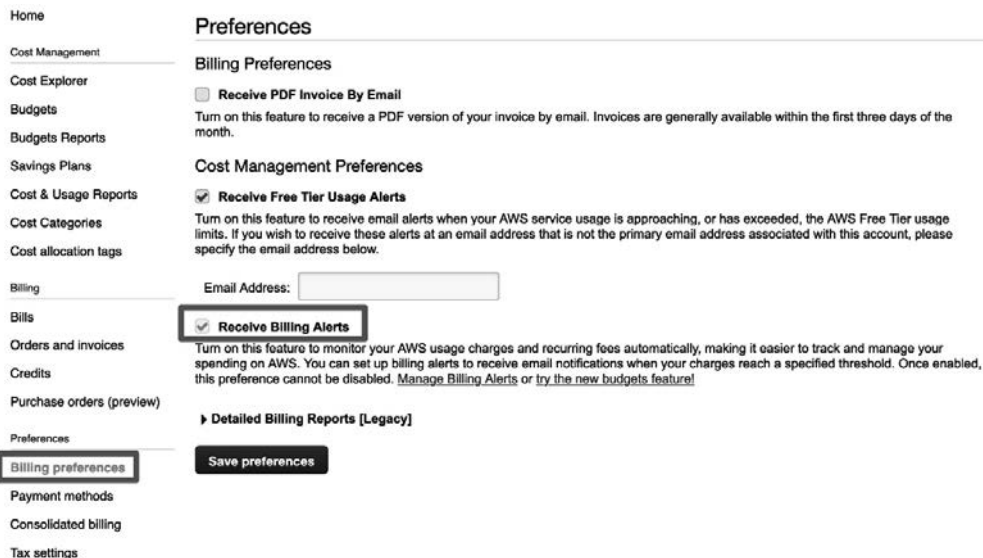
Home

Cost Management

Cost Explorer

Budgets

Budgets Reports

Savings Plans

Cost & Usage Reports

Cost Categories

Cost allocation tags

Billing

Bills

Orders and invoices

Credits

Purchase orders (preview)

Preferences

Billing preferences

Payment methods

Consolidated billing

Tax settings

Preferences

Billing Preferences

Receive PDF Invoice By Email

Turn on this feature to receive a PDF version of your invoice by email. Invoices are generally available within the first three days of the month.

Cost Management Preferences

Receive Free Tier Usage Alerts

Turn on this feature to receive email alerts when your AWS service usage is approaching, or has exceeded, the AWS Free Tier usage limits. If you wish to receive these alerts at an email address that is not the primary email address associated with this account, please specify the email address below.

Email Address:

Receive Billing Alerts

Turn on this feature to monitor your AWS usage charges and recurring fees automatically, making it easier to track and manage your spending on AWS. You can set up billing alerts to receive email notifications when your charges reach a specified threshold. Once enabled, this preference cannot be disabled. Manage Billing Alerts or try the new budgets feature!

Detailed Billing Reports [Legacy]

Save preferences